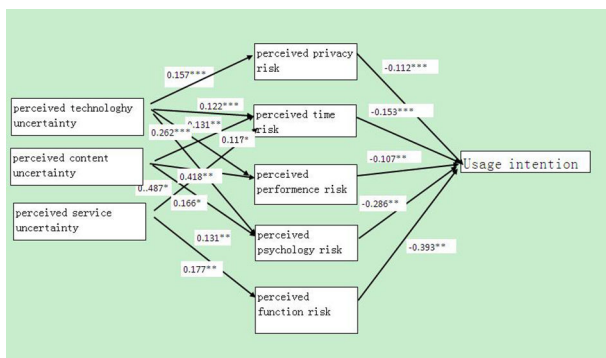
perceived technologhy uncertainty

perceived content uncertainty

perceived service uncertainty

perceived privacy risk

perceived time risk

perceived performence risk

perceived psychology risk

perceived function risk

Usage intention

0.157***

0.122***

0.131**

0.262***

0.117*

0.418**

0..487*

0.166*

0.131**

0.177**

-0.112***

-0.153***

-0.107**

-0.286**

-0.393**